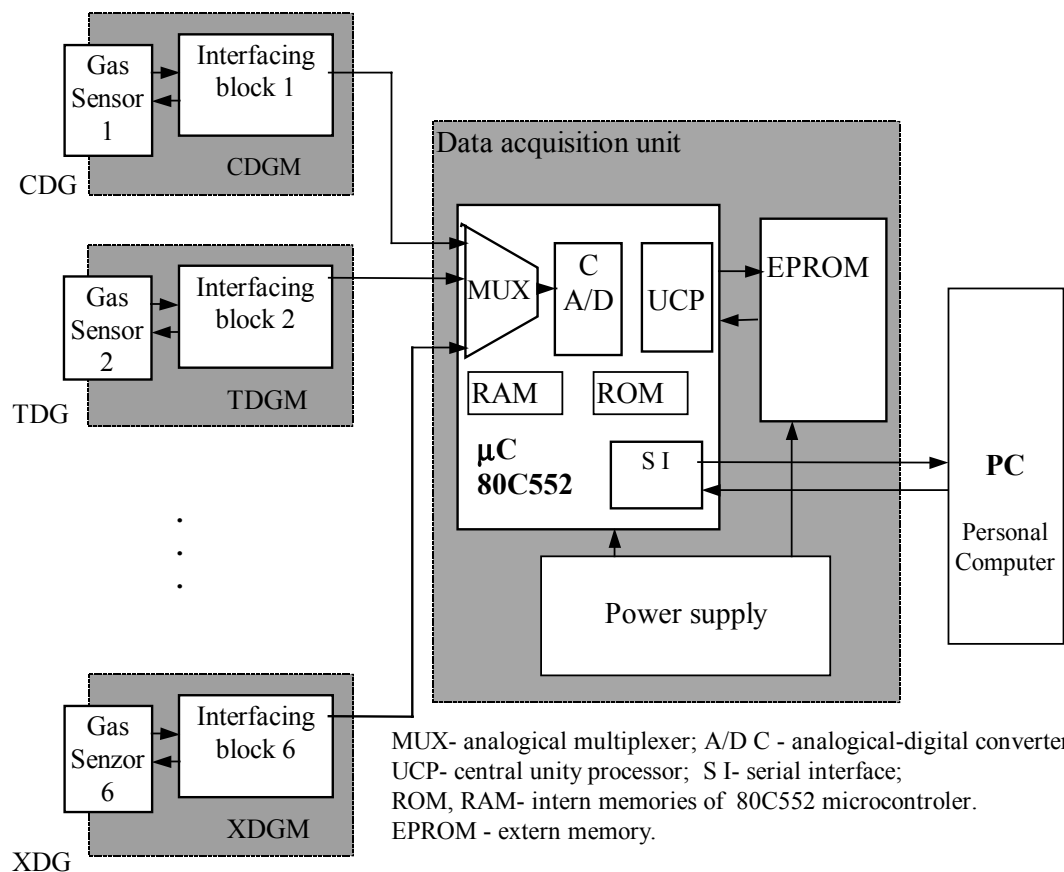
Gas Sensor 1

Interfacing block 1

CDGM

CDG

Data acquisition unit

Gas Sensor 2

Interfacing block 2

TDGM

TDG

MUX

C A/D

UCP

EPROM

RAM

ROM

$\mu$C 80C552

S I

PC

Personal Computer

Power supply

.
.
.

Gas Senzor 6

Interfacing block 6

XDGM

XDG

MUX- analogical multiplexer; A/D C - analogical-digital converter
UCP- central unity processor; S I- serial interface;
ROM, RAM- intern memories of 80C552 microcontroler.
EPROM - extern memory.